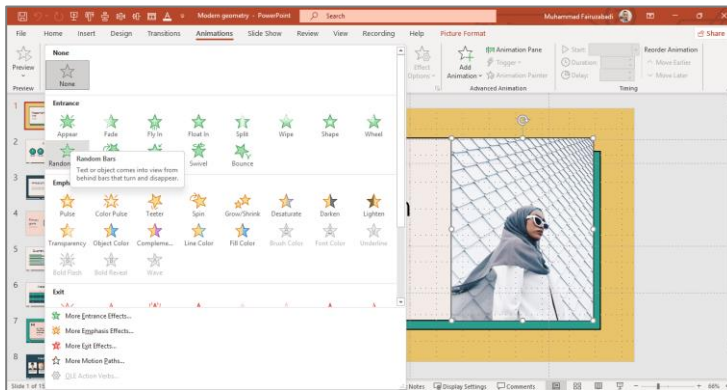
Modern geometry - PowerPoint
Search
Muhammad Faruzabadi
File Home Insert Design Transitions Animations Slide Show Review View Recording Help Picture Format
Share
Preview
Preview
None
None
Entrance
Appear Fade Fly In Float In Split Wipe Shape Wheel
Random Bars
Random Bars
Text or object comes into view from behind bars that turn and disappear.
Swivel Bounce
Emph
Pulse Color Pulse Teeter Spin Grow/Shrink Desaturate Darken Lighten
Transparency Object Color Compleme... Line Color Fill Color Brush Color Font Color Underline
Bold Flash Bold Reveal Wave
Exit
More Entrance Effects...
More Emphasis Effects...
More Exit Effects...
More Motion Paths...
OLE Action Verbs...
Effect Options
Add Animation
Animation Pane
Trigger
Animation Painter
Advanced Animation
Start:
Duration:
Delay:
Reorder Animation
Move Earlier
Move Later
Timing
1
2
3
4
5
6
7
8
Slide 1 of 15
Notes
Display Settings
Comments
66%